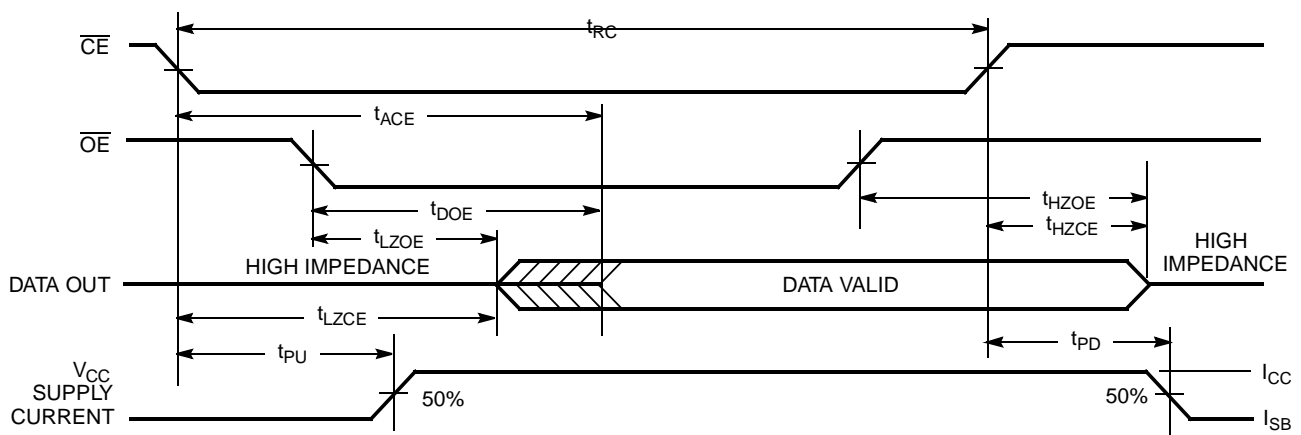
$t_{RC}$

$\overline{CE}$

$t_{ACE}$

$\overline{OE}$

$t_{HZOE}$

$t_{DOE}$

$t_{HZCE}$

$t_{LZOE}$

HIGH IMPEDANCE

HIGH IMPEDANCE

DATA OUT

DATA VALID

$t_{LZCE}$

$t_{PD}$

$t_{PU}$

$V_{CC}$ SUPPLY CURRENT

50%

50%

$I_{CC}$

$I_{SB}$